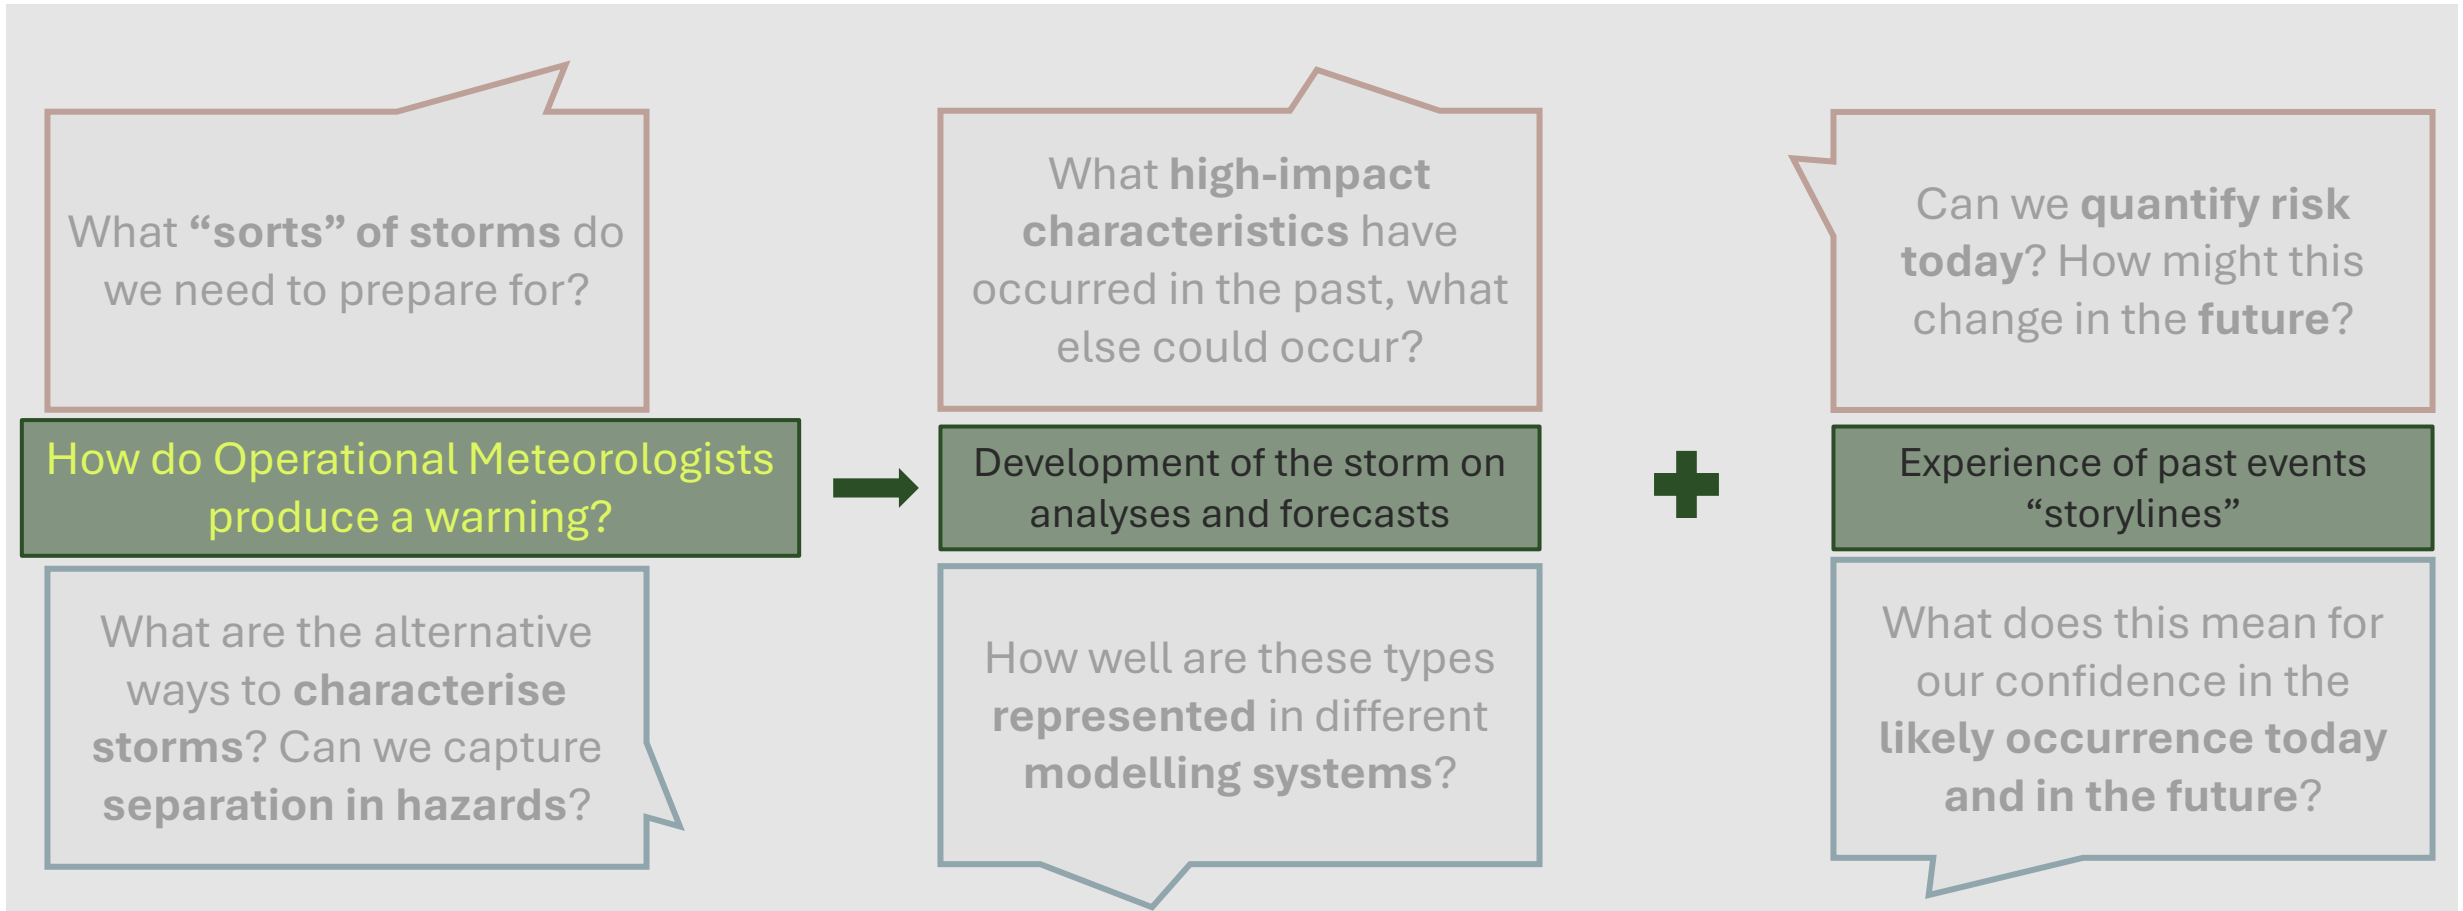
What “sorts” of storms do we need to prepare for?

How do Operational Meteorologists produce a warning?

What are the alternative ways to characterise storms? Can we capture separation in hazards?

What high-impact characteristics have occurred in the past, what else could occur?

Development of the storm on analyses and forecasts

How well are these types represented in different modelling systems?

Can we quantify risk today? How might this change in the future?

Experience of past events “storylines”

What does this mean for our confidence in the likely occurrence today and in the future?